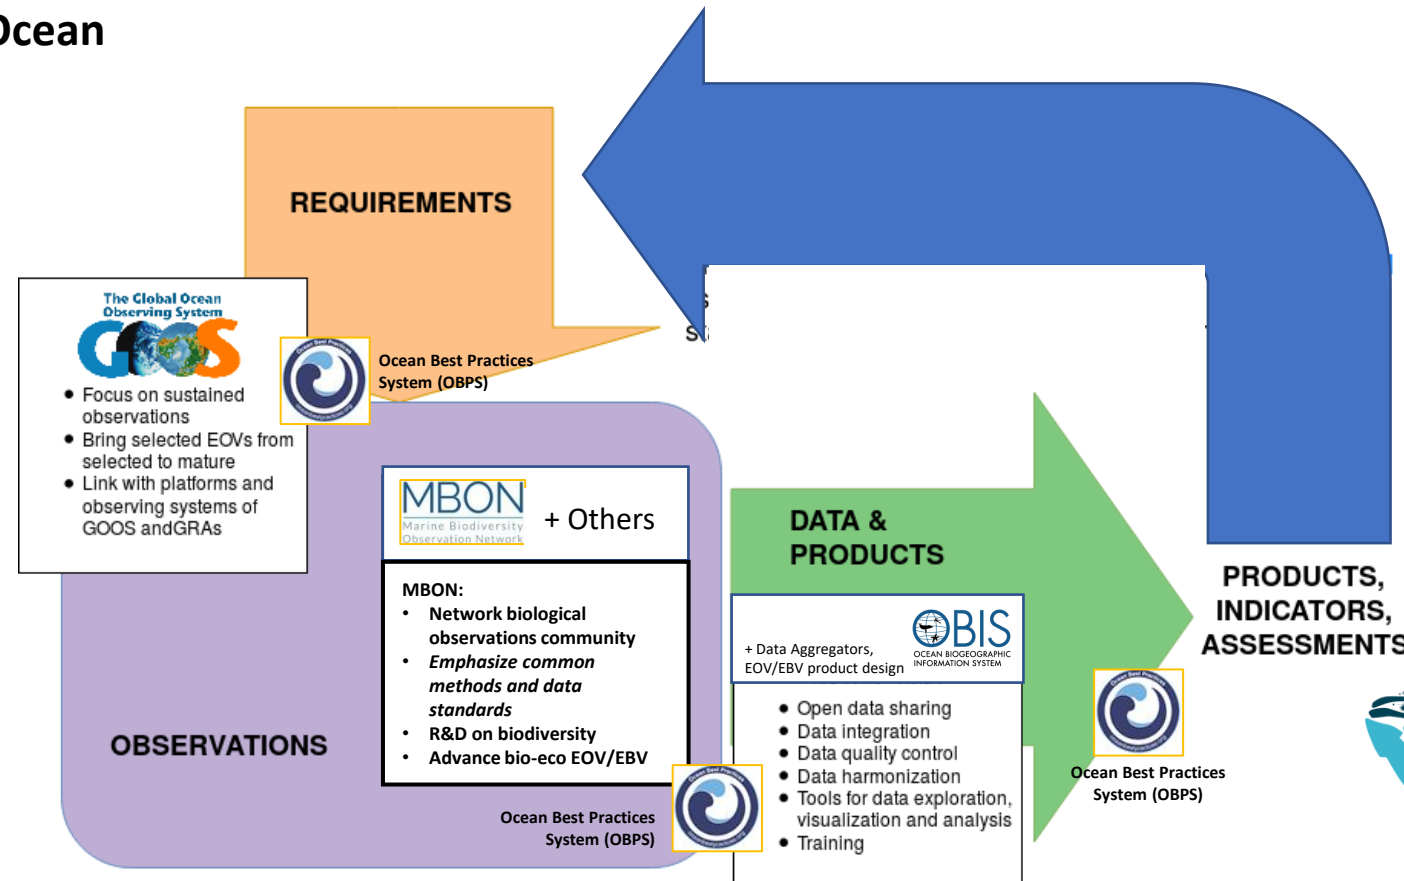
Ocean

REQUIREMENTS

The Global Ocean Observing System
GOOS

- Focus on sustained observations
- Bring selected EOVs from selected to mature
- Link with platforms and observing systems of GOOS andGRAs

Ocean Best Practices System (OBPS)

MBON
Marine Biodiversity Observation Network
+ Others

MBON:
- Network biological observations community
- *Emphasize common methods and data standards*
- R&D on biodiversity
- Advance bio-eco EOV/EBV

OBSERVATIONS

Ocean Best Practices System (OBPS)

DATA & PRODUCTS

+ Data Aggregators, EOV/EBV product design

OBIS
OCEAN BIOGEOGRAPHIC INFORMATION SYSTEM

- Open data sharing
- Data integration
- Data quality control
- Data harmonization
- Tools for data exploration, visualization and analysis
- Training

PRODUCTS, INDICATORS, ASSESSMENTS

Ocean Best Practices System (OBPS)